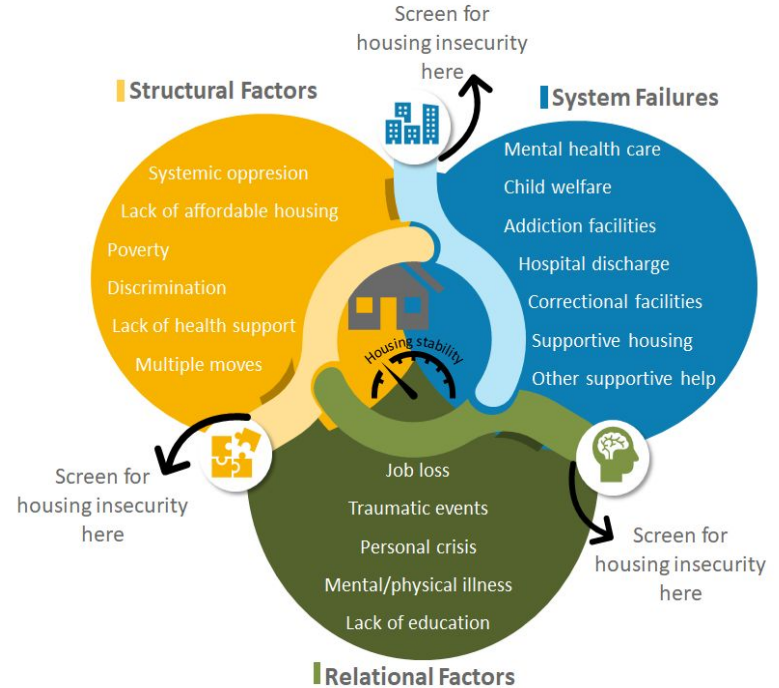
Screen for housing insecurity here

Structural Factors

Systemic oppresion
Lack of affordable housing
Poverty
Discrimination
Lack of health support
Multiple moves

System Failures

Mental health care
Child welfare
Addiction facilities
Hospital discharge
Correctional facilities
Supportive housing
Other supportive help

Housing stability

Screen for housing insecurity here

Job loss
Traumatic events
Personal crisis
Mental/physical illness
Lack of education

Screen for housing insecurity here

Relational Factors